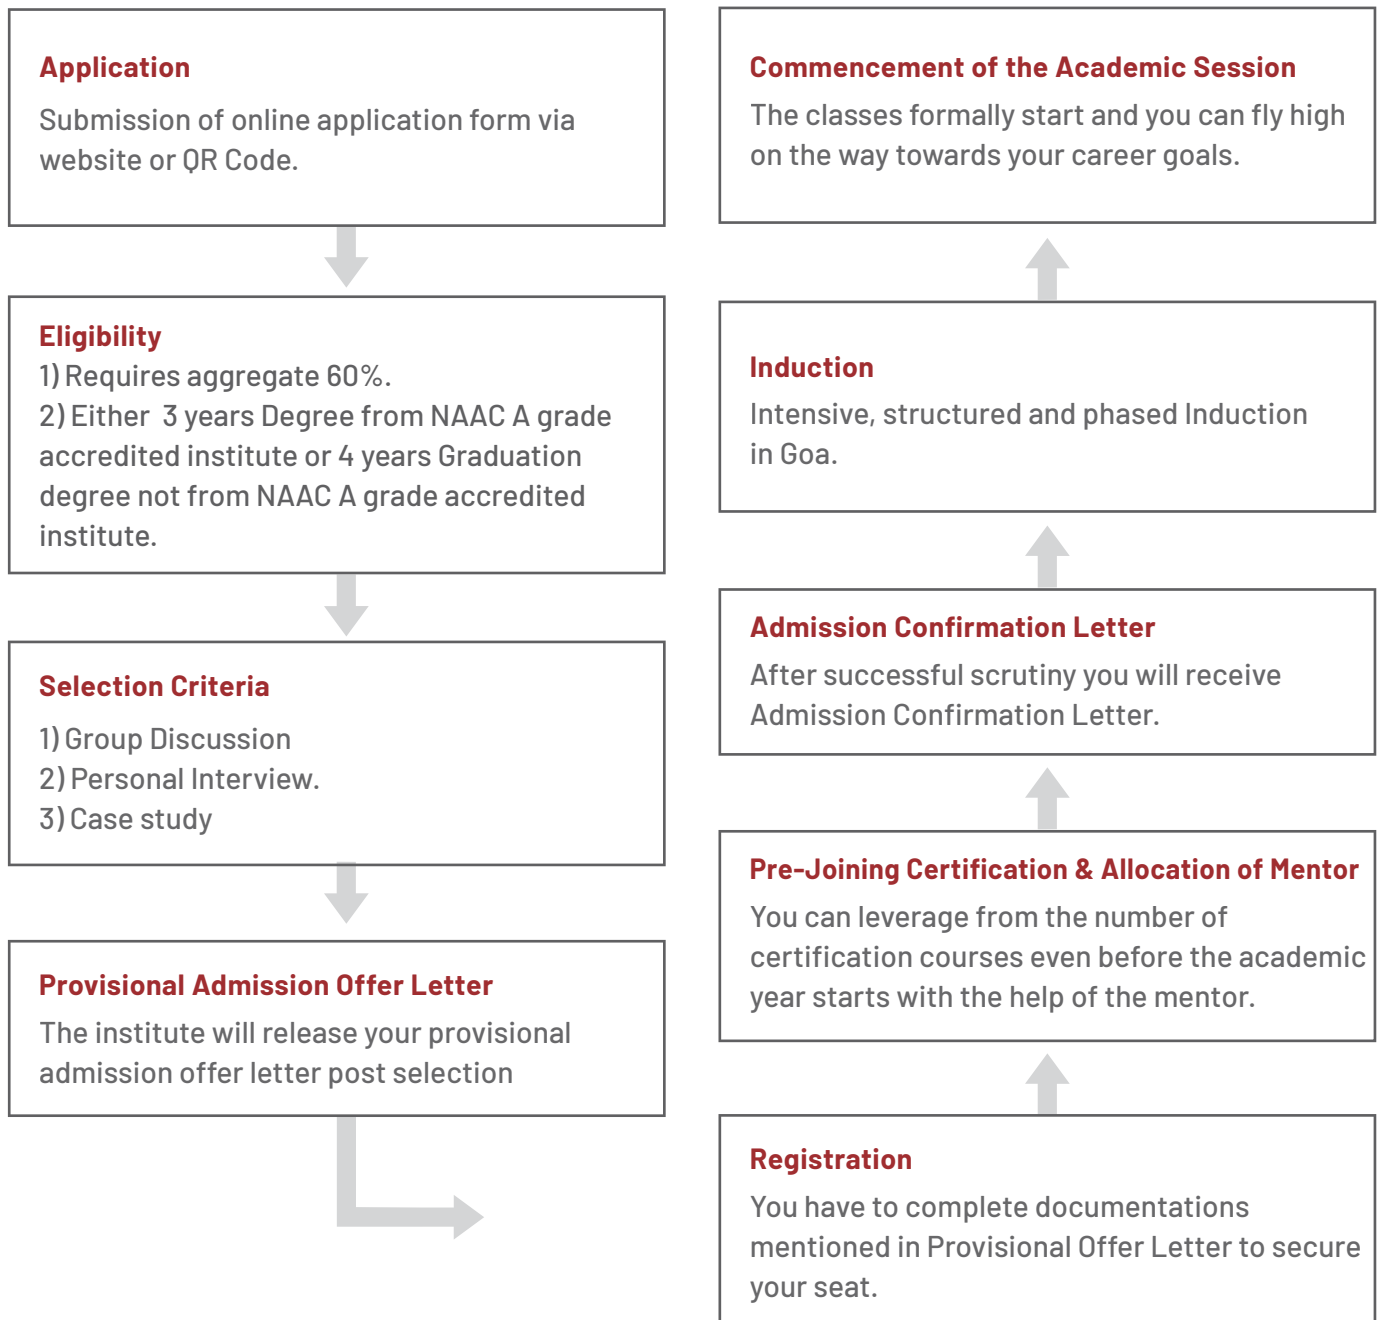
Application
Submission of online application form via website or QR Code.

Eligibility
1) Requires aggregate 60%.
2) Either 3 years Degree from NAAC A grade accredited institute or 4 years Graduation degree not from NAAC A grade accredited institute.

Selection Criteria
1) Group Discussion
2) Personal Interview.
3) Case study

Provisional Admission Offer Letter
The institute will release your provisional admission offer letter post selection

Registration
You have to complete documentations mentioned in Provisional Offer Letter to secure your seat.

Pre-Joining Certification & Allocation of Mentor
You can leverage from the number of certification courses even before the academic year starts with the help of the mentor.

Admission Confirmation Letter
After successful scrutiny you will receive Admission Confirmation Letter.

Induction
Intensive, structured and phased Induction in Goa.

Commencement of the Academic Session
The classes formally start and you can fly high on the way towards your career goals.